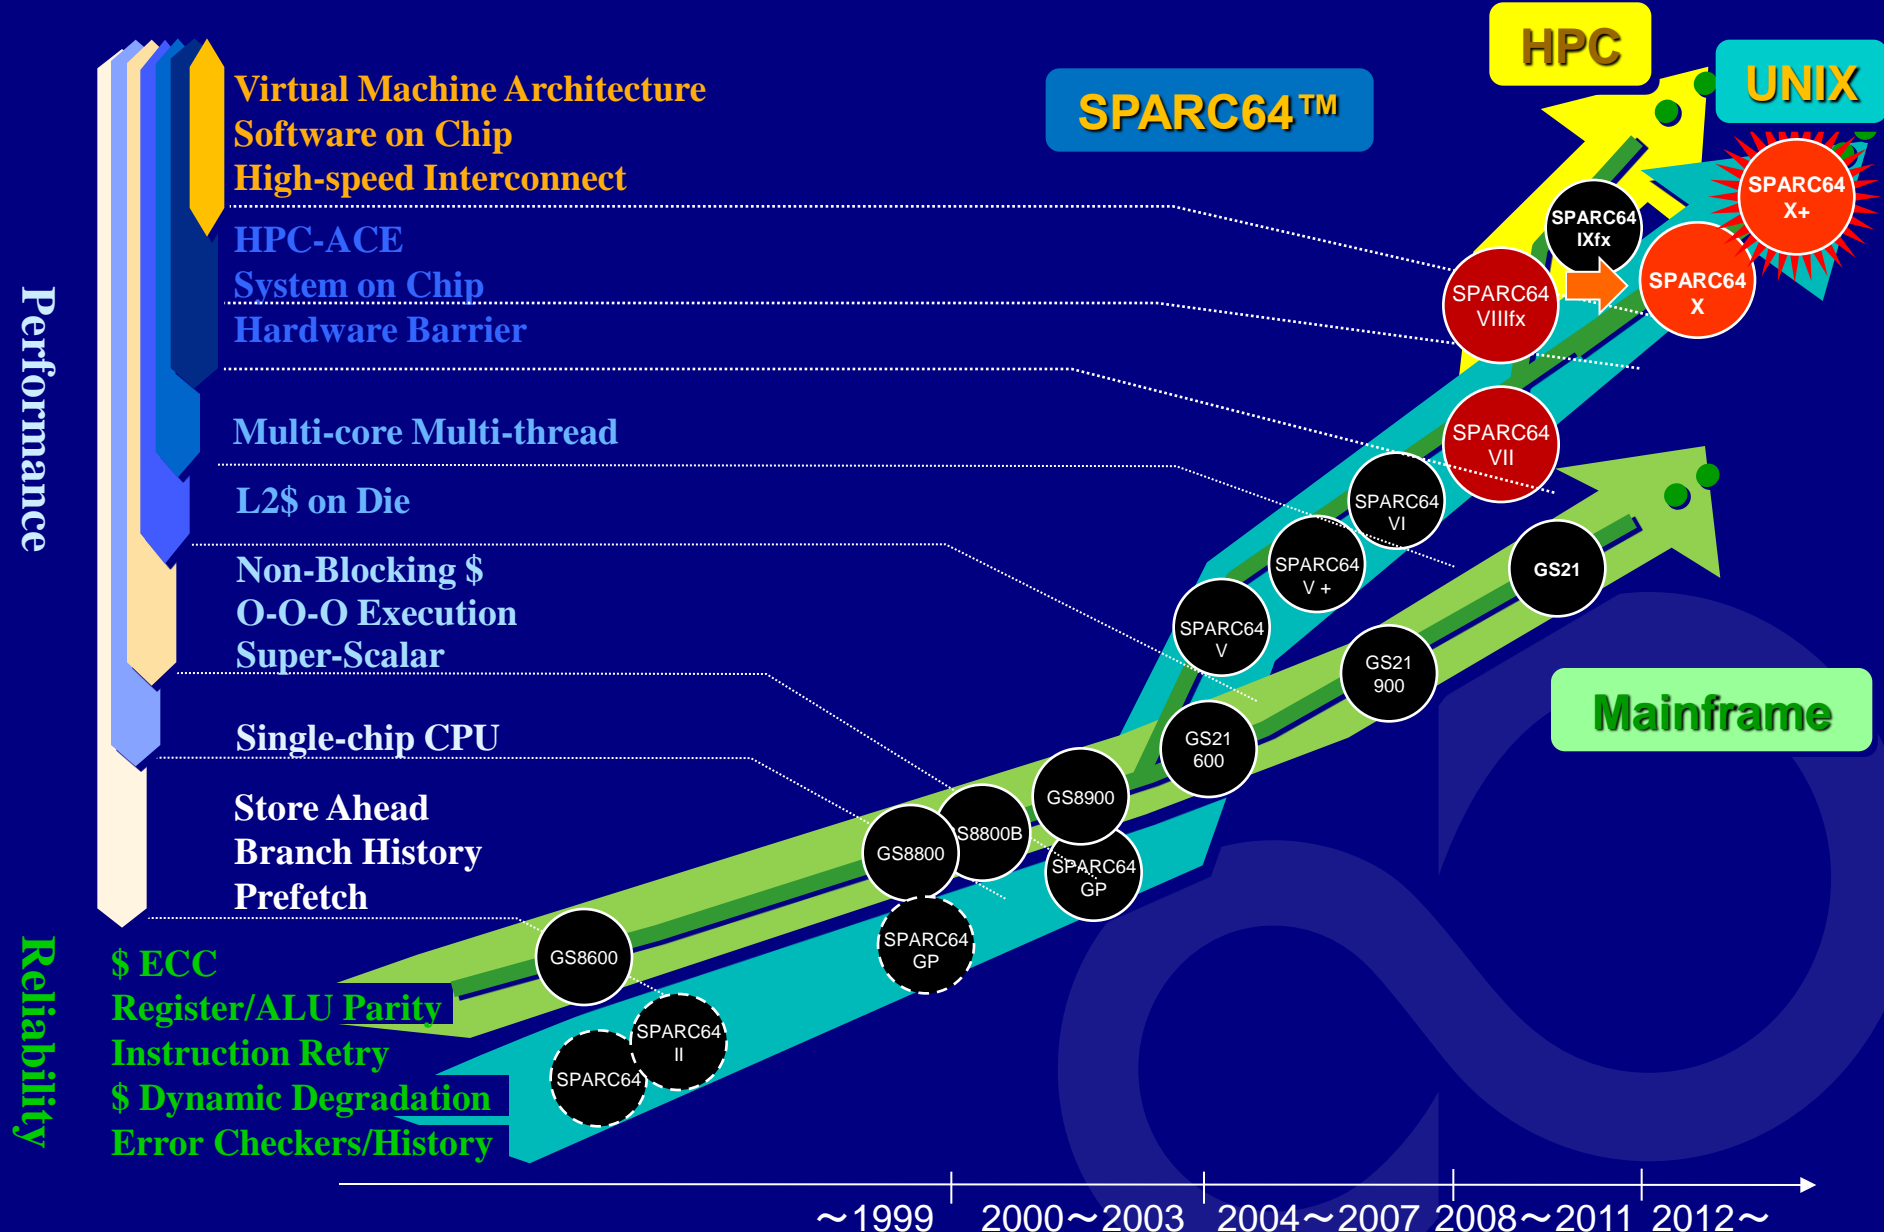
Performance

Virtual Machine Architecture
Software on Chip
High-speed Interconnect

HPC-ACE
System on Chip
Hardware Barrier

Multi-core Multi-thread

L2$ on Die

Non-Blocking $
O-O-O Execution
Super-Scalar

Single-chip CPU

Store Ahead
Branch History
Prefetch

Reliability

$ ECC
Register/ALU Parity
Instruction Retry
$ Dynamic Degradation
Error Checkers/History

SPARC64™

HPC

UNIX

Mainframe

SPARC64 IXfx
SPARC64 X+
SPARC64 VIIIfx
SPARC64 X
SPARC64 VII
SPARC64 VI
SPARC64 V +
SPARC64 V
GS21
GS21 900
GS21 600
GS8900
GS8800B
GS8800
SPARC64 GP
SPARC64 GP
GS8600
SPARC64 II
SPARC64

～1999 2000～2003 2004～2007 2008～2011 2012～